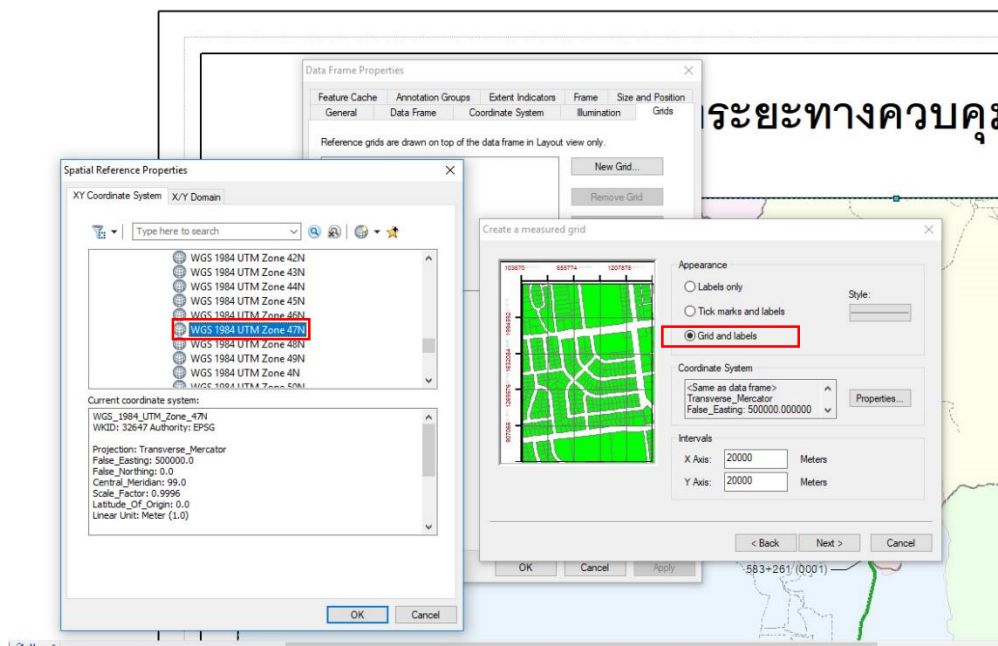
ระยะทางควบคุ

Data Frame Properties

Feature Cache | Annotation Groups | Extent Indicators | Frame | Size and Position
General | Data Frame | Coordinate System | Illumination | Grids

Reference grids are drawn on top of the data frame in Layout view only.

New Grid...

Remove Grid

OK | Cancel | Apply

Spatial Reference Properties

XY Coordinate System | X/Y Domain

Type here to search

WGS 1984 UTM Zone 42N
WGS 1984 UTM Zone 43N
WGS 1984 UTM Zone 44N
WGS 1984 UTM Zone 45N
WGS 1984 UTM Zone 46N
WGS 1984 UTM Zone 47N
WGS 1984 UTM Zone 48N
WGS 1984 UTM Zone 49N
WGS 1984 UTM Zone 4N
WGS 1984 UTM Zone 50N

Current coordinate system:

WGS_1984_UTM_Zone_47N
WKID: 32647 Authority: EPSG

Projection: Transverse_Mercator
False_Easting: 500000.0
False_Northing: 0.0
Central_Meridian: 99.0
Scale_Factor: 0.9996
Latitude_Of_Origin: 0.0
Linear Unit: Meter (1.0)

OK | Cancel

Create a measured grid

103670 | 655774 | 1207878

Appearance
Labels only
Tick marks and labels
Grid and labels
Style:

Coordinate System
<Same as data frame>
Transverse_Mercator
False_Easting: 500000.000000
Properties...

Intervals
X Axis: 20000 Meters
Y Axis: 20000 Meters

< Back | Next > | Cancel

583+261 (0001)